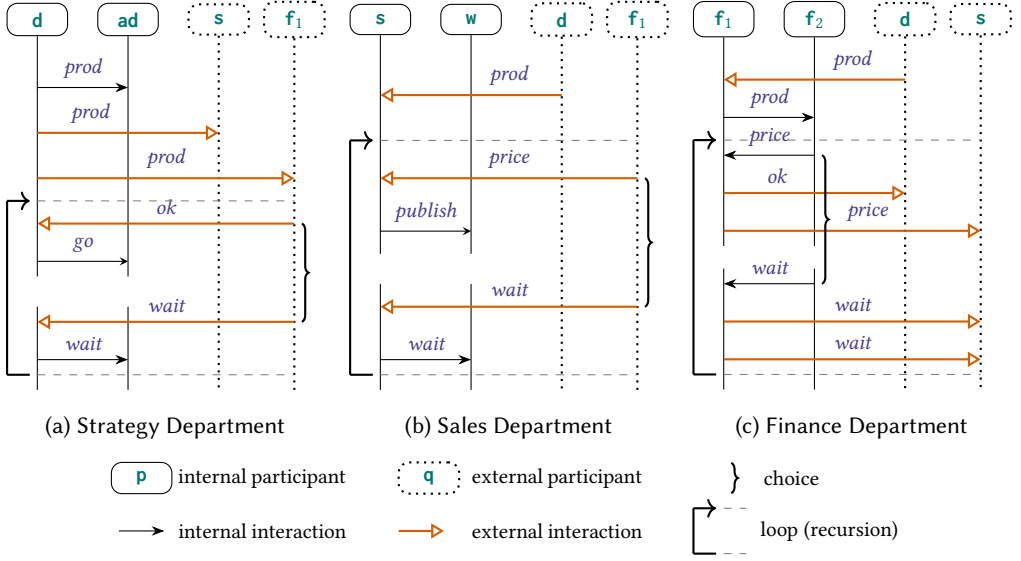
d ad s $f_1$

prod

prod

prod

ok

go

wait

wait

(a) Strategy Department

s w d $f_1$

prod

price

publish

wait

wait

(b) Sales Department

$f_1$ $f_2$ d s

prod

prod

price

ok

price

wait

wait

wait

(c) Finance Department

p internal participant

q external participant

choice

internal interaction

external interaction

loop (recursion)